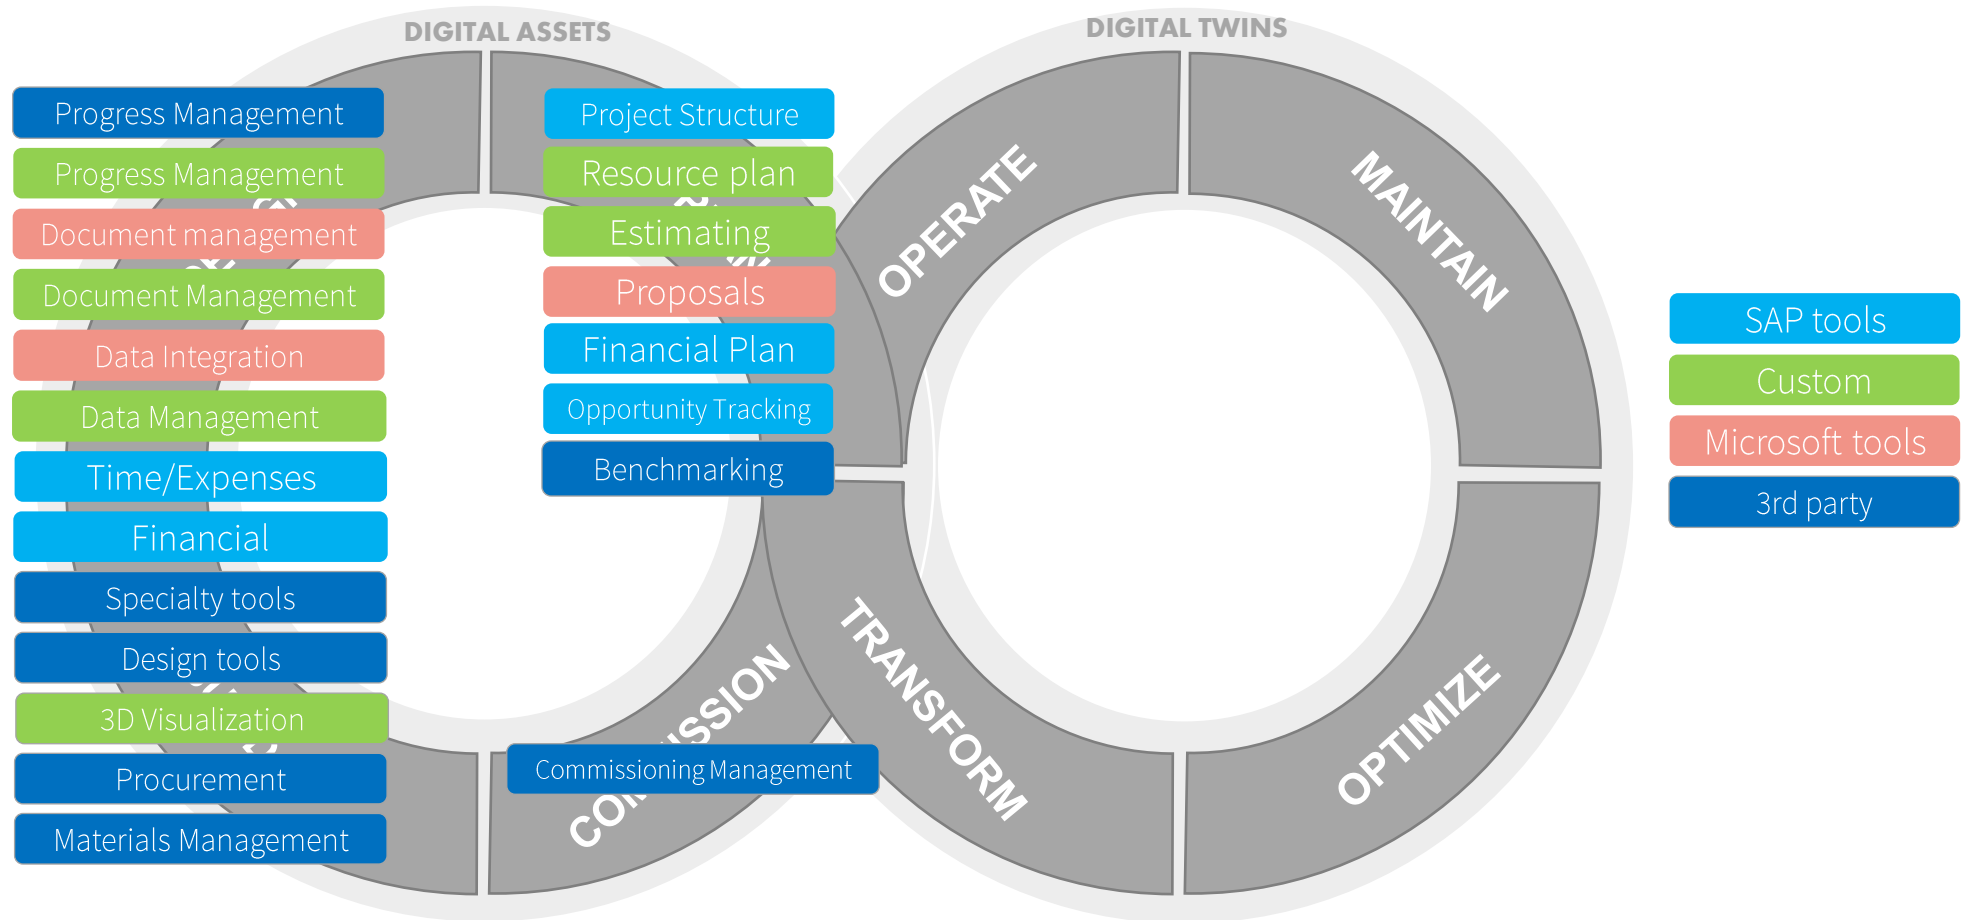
DIGITAL ASSETS

DIGITAL TWINS

Progress Management
Progress Management
Document management
Document Management
Data Integration
Data Management
Time/Expenses
Financial
Specialty tools
Design tools
3D Visualization
Procurement
Materials Management

Project Structure
Resource plan
Estimating
Proposals
Financial Plan
Opportunity Tracking
Benchmarking

Commissioning Management

CO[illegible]SSION

OPERATE
MAINTAIN
TRANSFORM
OPTIMIZE

SAP tools
Custom
Microsoft tools
3rd party